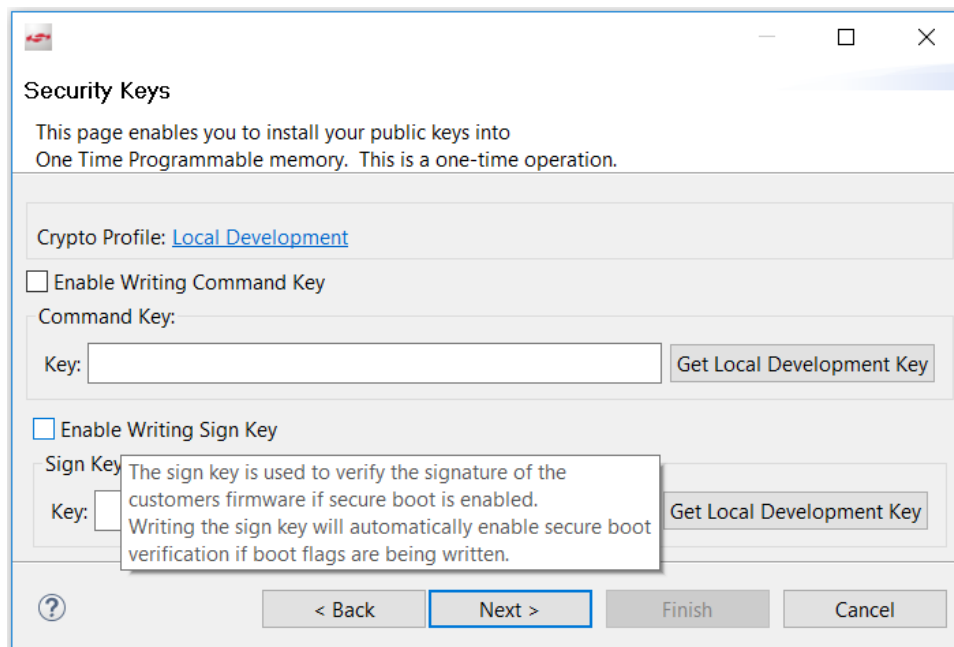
Security Keys

This page enables you to install your public keys into One Time Programmable memory. This is a one-time operation.

Crypto Profile: Local Development

Enable Writing Command Key

Command Key:

Key:

Get Local Development Key

Enable Writing Sign Key

Sign Key

The sign key is used to verify the signature of the customers firmware if secure boot is enabled.
Writing the sign key will automatically enable secure boot verification if boot flags are being written.

Key:

Get Local Development Key

?

< Back

Next >

Finish

Cancel